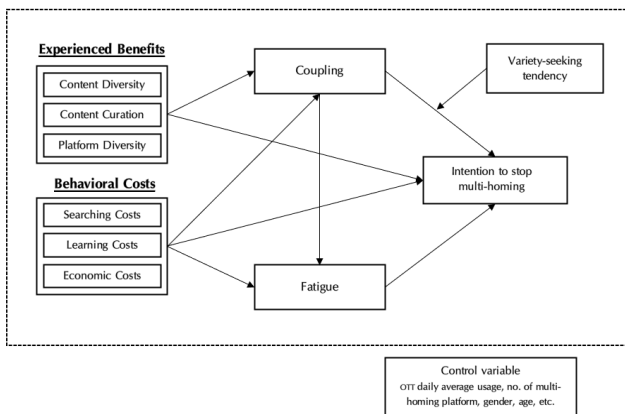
Experienced Benefits

Content Diversity

Content Curation

Platform Diversity

Behavioral Costs

Searching Costs

Learning Costs

Economic Costs

Coupling

Fatigue

Variety-seeking tendency

Intention to stop multi-homing

Control variable
OTT daily average usage, no. of multi-homing platform, gender, age, etc.